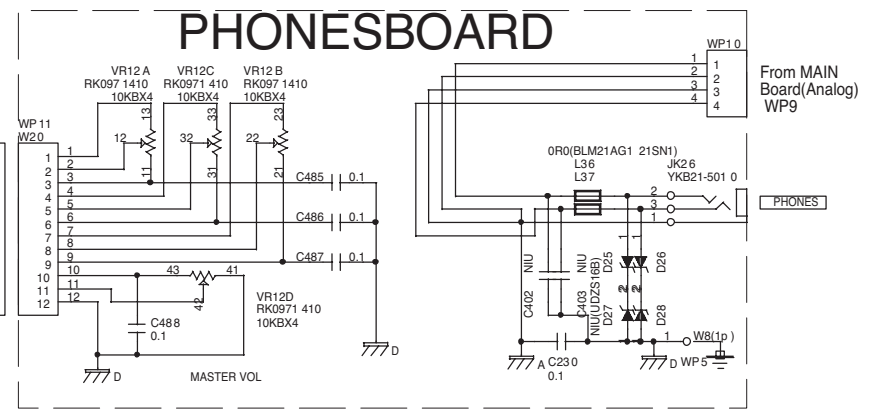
PHONESBOARD

WP10
1
2
3
4
1
2
3
4
From MAIN Board(Analog) WP9

VR12 A
RK097 1410
10KBX4

VR12C
RK0971 410
10KBX4

VR12 B
RK097 1410
10KBX4

13
12
11
33
32
31
23
22
21

WP 11
W20
1
2
3
4
5
6
7
8
9
10
11
12
1
2
3
4
5
6
7
8
9
10
11
12

C485 0.1
C486 0.1
C487 0.1

43
41
42
VR12D
RK0971 410
10KBX4

C488
0.1

D
D
MASTER VOL

0R0(BLM21AG1 21SN1)
L36
L37
JK26
YKB21-501 0
2
3
1
PHONES

NIU
NIU
C402
C403
NIU(UDZS16B)
D25
D26
D27
D28
1
2
1
2

A
C230
0.1
D
WP5
1
W8(1p)